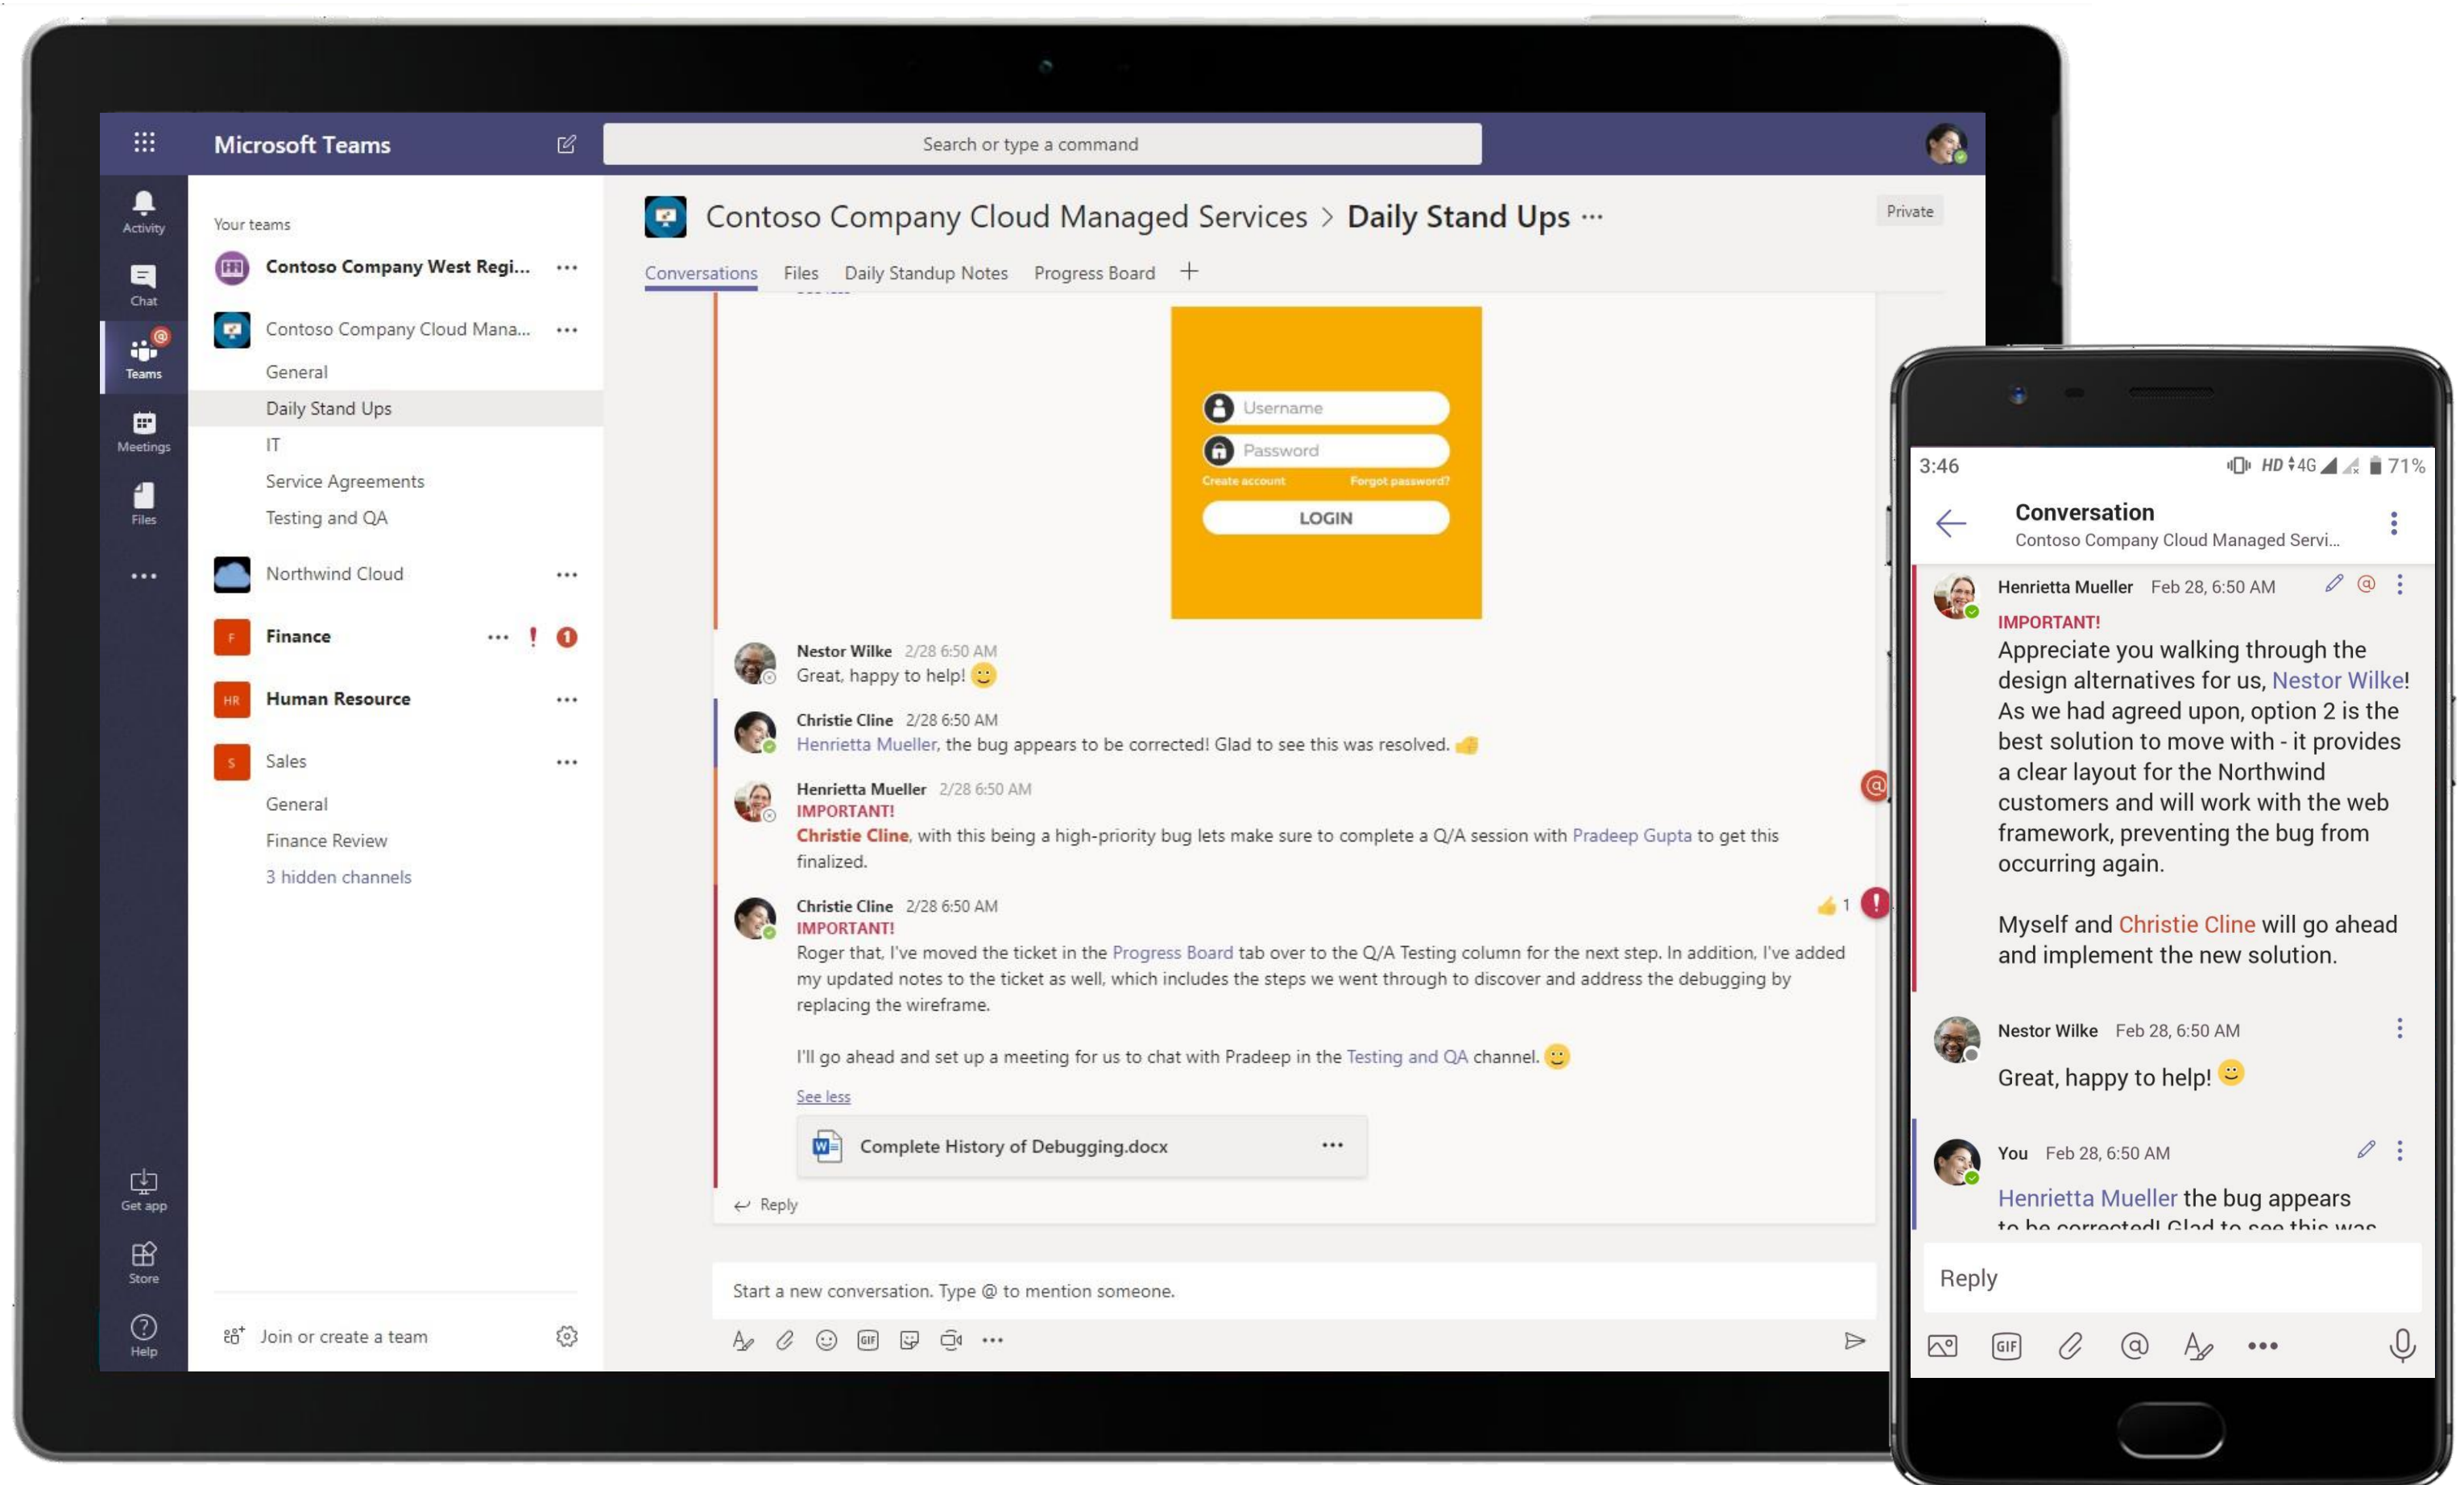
Microsoft Teams

Search or type a command

Activity

Chat

Teams

Meetings

Files

...

Get app

Store

Help

Your teams

Contoso Company West Regi... ...

Contoso Company Cloud Mana... ...

General

Daily Stand Ups

IT

Service Agreements

Testing and QA

Northwind Cloud ...

Finance ... ! 1

Human Resource ...

Sales ...

General

Finance Review

3 hidden channels

Join or create a team

Contoso Company Cloud Managed Services > Daily Stand Ups ...

Private

Conversations Files Daily Standup Notes Progress Board +

Username

Password

Create account Forgot password?

LOGIN

Nestor Wilke 2/28 6:50 AM
Great, happy to help!

Christie Cline 2/28 6:50 AM
Henrietta Mueller, the bug appears to be corrected! Glad to see this was resolved.

Henrietta Mueller 2/28 6:50 AM
IMPORTANT!
Christie Cline, with this being a high-priority bug lets make sure to complete a Q/A session with Pradeep Gupta to get this finalized.

Christie Cline 2/28 6:50 AM
IMPORTANT!
Roger that, I've moved the ticket in the Progress Board tab over to the Q/A Testing column for the next step. In addition, I've added my updated notes to the ticket as well, which includes the steps we went through to discover and address the debugging by replacing the wireframe.

I'll go ahead and set up a meeting for us to chat with Pradeep in the Testing and QA channel.

See less

Complete History of Debugging.docx ...

1

Reply

Start a new conversation. Type @ to mention someone.

3:46 HD 4G 71%

Conversation
Contoso Company Cloud Managed Servi...

Henrietta Mueller Feb 28, 6:50 AM
IMPORTANT!
Appreciate you walking through the design alternatives for us, Nestor Wilke! As we had agreed upon, option 2 is the best solution to move with - it provides a clear layout for the Northwind customers and will work with the web framework, preventing the bug from occurring again.

Myself and Christie Cline will go ahead and implement the new solution.

Nestor Wilke Feb 28, 6:50 AM
Great, happy to help!

You Feb 28, 6:50 AM
Henrietta Mueller the bug appears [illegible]

Reply